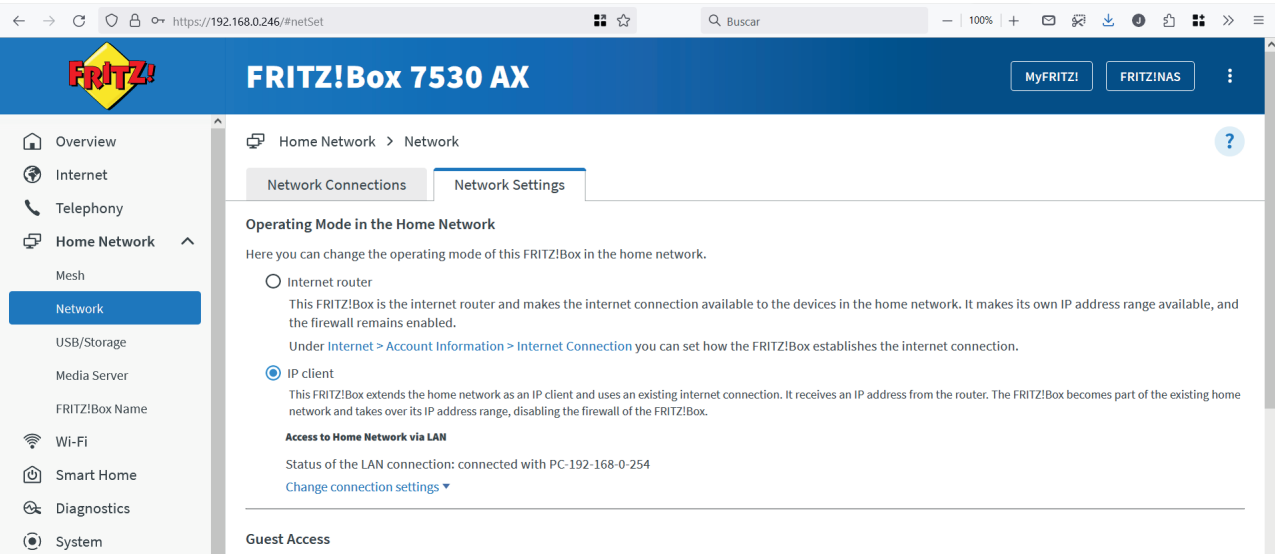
https://192.168.0.246/#netSet

Buscar

100%

FRITZ!

FRITZ!Box 7530 AX

MyFRITZ!

FRITZ!NAS

Overview

Internet

Telephony

Home Network

Mesh

Network

USB/Storage

Media Server

FRITZ!Box Name

Wi-Fi

Smart Home

Diagnostics

System

Home Network > Network

?

Network Connections

Network Settings

Operating Mode in the Home Network

Here you can change the operating mode of this FRITZ!Box in the home network.

Internet router

This FRITZ!Box is the internet router and makes the internet connection available to the devices in the home network. It makes its own IP address range available, and the firewall remains enabled.

Under Internet > Account Information > Internet Connection you can set how the FRITZ!Box establishes the internet connection.

IP client

This FRITZ!Box extends the home network as an IP client and uses an existing internet connection. It receives an IP address from the router. The FRITZ!Box becomes part of the existing home network and takes over its IP address range, disabling the firewall of the FRITZ!Box.

Access to Home Network via LAN

Status of the LAN connection: connected with PC-192-168-0-254

Change connection settings

Guest Access